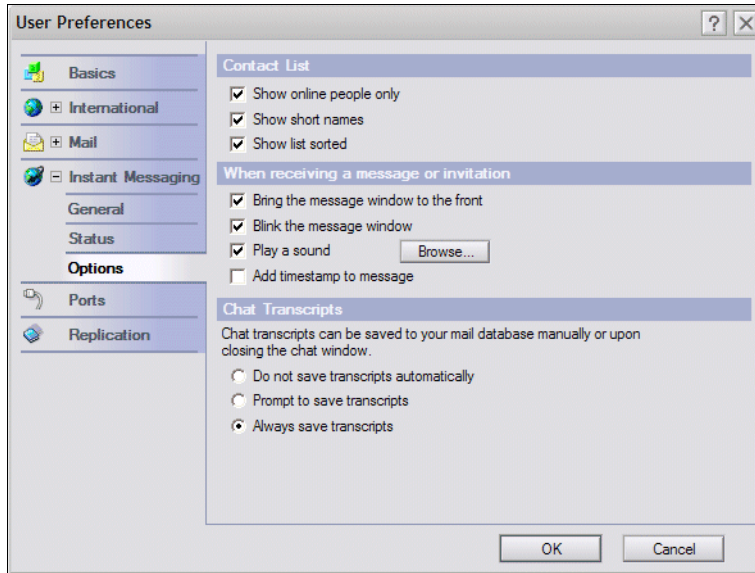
User Preferences

?

Basics

International

Mail

Instant Messaging

General

Status

Options

Ports

Replication

Contact List

Show online people only

Show short names

Show list sorted

When receiving a message or invitation

Bring the message window to the front

Blink the message window

Play a sound

Browse...

Add timestamp to message

Chat Transcripts

Chat transcripts can be saved to your mail database manually or upon closing the chat window.

Do not save transcripts automatically

Prompt to save transcripts

Always save transcripts

OK

Cancel